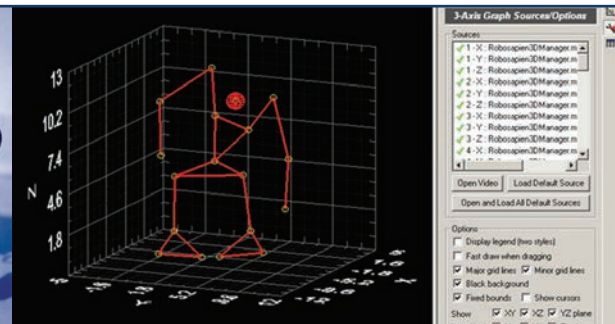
13
10.2
7.4
4.6
1.8
N

3-Axis Graph Sources/Options
Sources
1 - X : Robosapien3DManager.m
1 - Y : Robosapien3DManager.m
1 - Z : Robosapien3DManager.m
2 - X : Robosapien3DManager.m
2 - Y : Robosapien3DManager.m
2 - Z : Robosapien3DManager.m
3 - X : Robosapien3DManager.m
3 - Y : Robosapien3DManager.m
3 - Z : Robosapien3DManager.m
4 - X : Robosapien3DManager.m
Open Video
Load Default Source
Open and Load All Default Sources
Options
Display legend (two styles)
Fast draw when dragging
Major grid lines
Minor grid lines
Black background
Fixed bounds
Show cursors
Show
XY
XZ
YZ plane